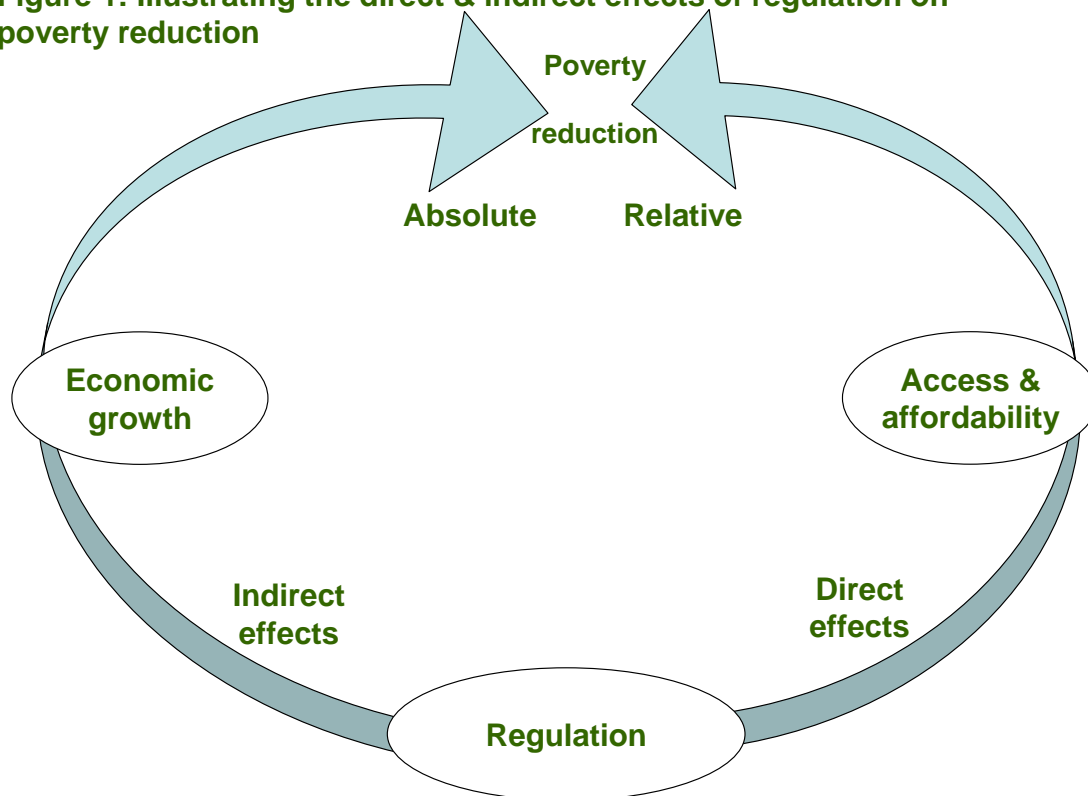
Figure 1: Illustrating the direct & indirect effects of regulation on poverty reduction

Poverty

reduction

Absolute

Relative

Economic growth

Access & affordability

Indirect effects

Direct effects

Regulation